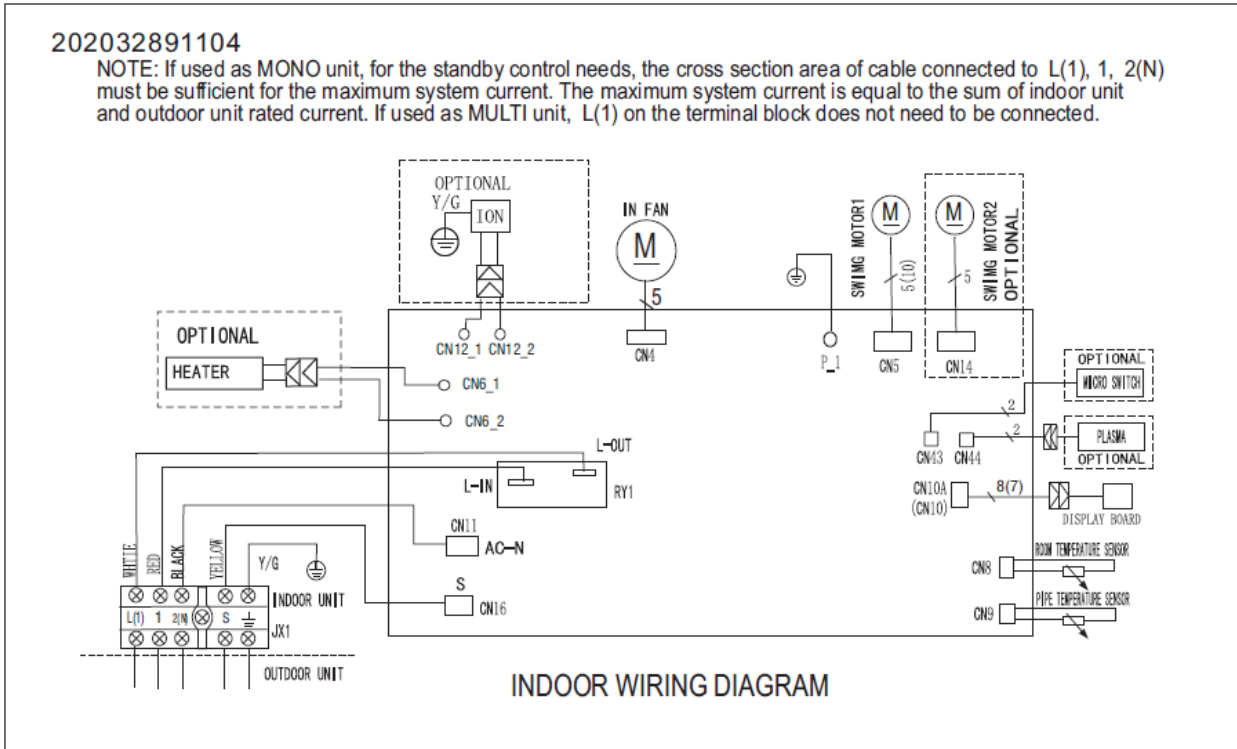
202032891104
NOTE: If used as MONO unit, for the standby control needs, the cross section area of cable connected to L(1), 1, 2(N) must be sufficient for the maximum system current. The maximum system current is equal to the sum of indoor unit and outdoor unit rated current. If used as MULTI unit, L(1) on the terminal block does not need to be connected.

OPTIONAL
Y/G
ION
IN FAN
M
5
SWING MOTOR1
M
5(10)
M
5
SWING MOTOR2
OPTIONAL
OPTIONAL
HEATER
CN12_1 CN12_2
CN4
P_1
CN5
CN14
OPTIONAL
MICRO SWITCH
CN6_1
CN6_2
2
2
CN43 CN44
PLASMA
OPTIONAL
L-OUT
L-IN
RY1
CN10A
(CN10)
8(7)
DISPLAY BOARD
CN11
AC-N
WHITE RED BLACK YELLOW
Y/G
ROOM TEMPERATURE SENSOR
CN8
S
INDOOR UNIT
PIPE TEMPERATURE SENSOR
L(1) 1 2(N) S
CN16
CN9
JX1
OUTDOOR UNIT
INDOOR WIRING DIAGRAM